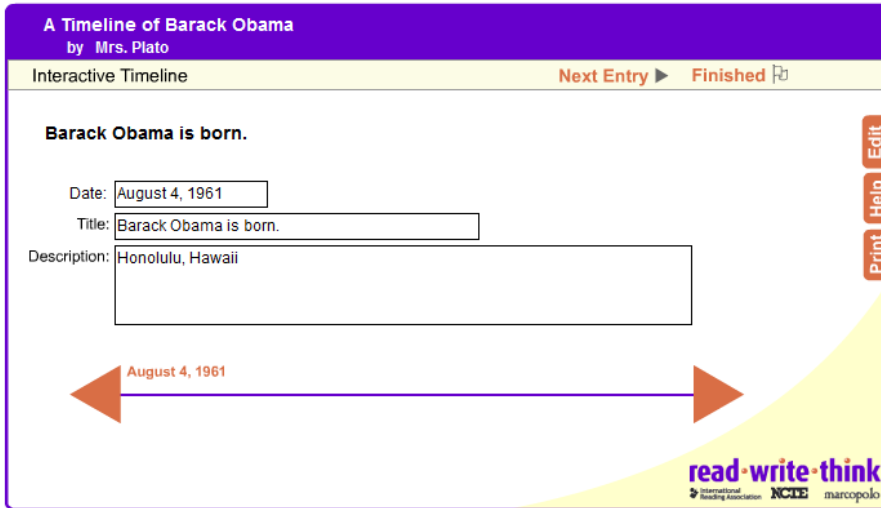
A Timeline of Barack Obama
by Mrs. Plato

Interactive Timeline

Next Entry ▶ Finished

Barack Obama is born.

Edit
Help
Print

Date: August 4, 1961
Title: Barack Obama is born.
Description: Honolulu, Hawaii

August 4, 1961

read·write·think
International Reading Association NCTE marcopolo